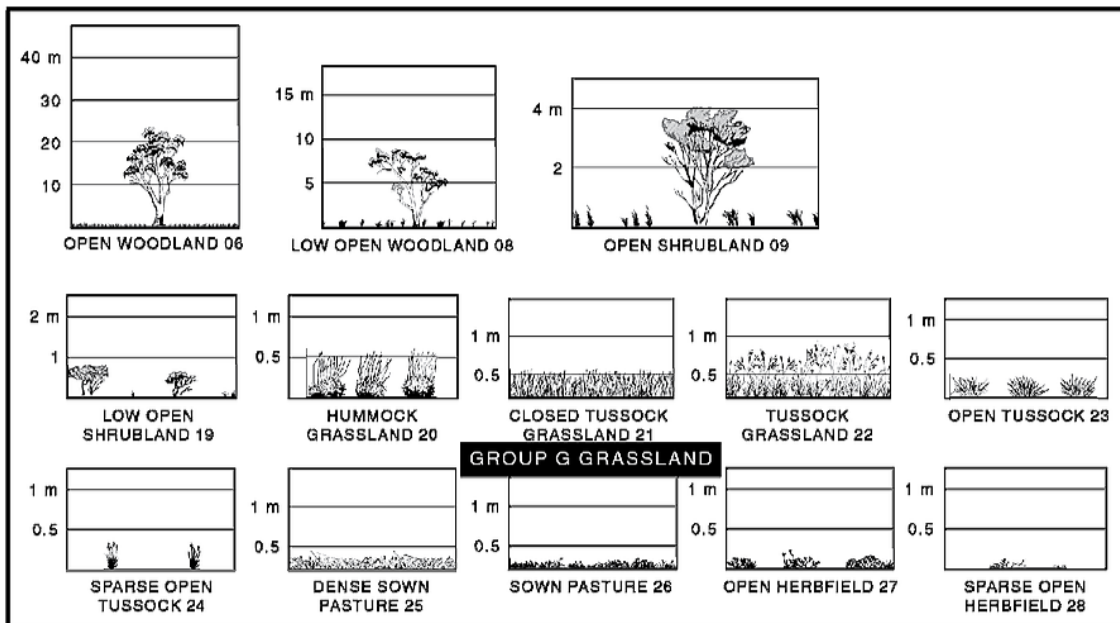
40 m
30
20
10
OPEN WOODLAND 06

15 m
10
5
LOW OPEN WOODLAND 08

4 m
2
OPEN SHRUBLAND 09

2 m
1
LOW OPEN SHRUBLAND 19

1 m
0.5
HUMMOCK GRASSLAND 20

1 m
0.5
CLOSED TUSSOCK GRASSLAND 21

1 m
0.5
TUSSOCK GRASSLAND 22

1 m
0.5
OPEN TUSSOCK 23

GROUP G GRASSLAND

1 m
0.5
SPARSE OPEN TUSSOCK 24

1 m
0.5
DENSE SOWN PASTURE 25

1 m
0.5
SOWN PASTURE 26

1 m
0.5
OPEN HERBFIELD 27

1 m
0.5
SPARSE OPEN HERBFIELD 28